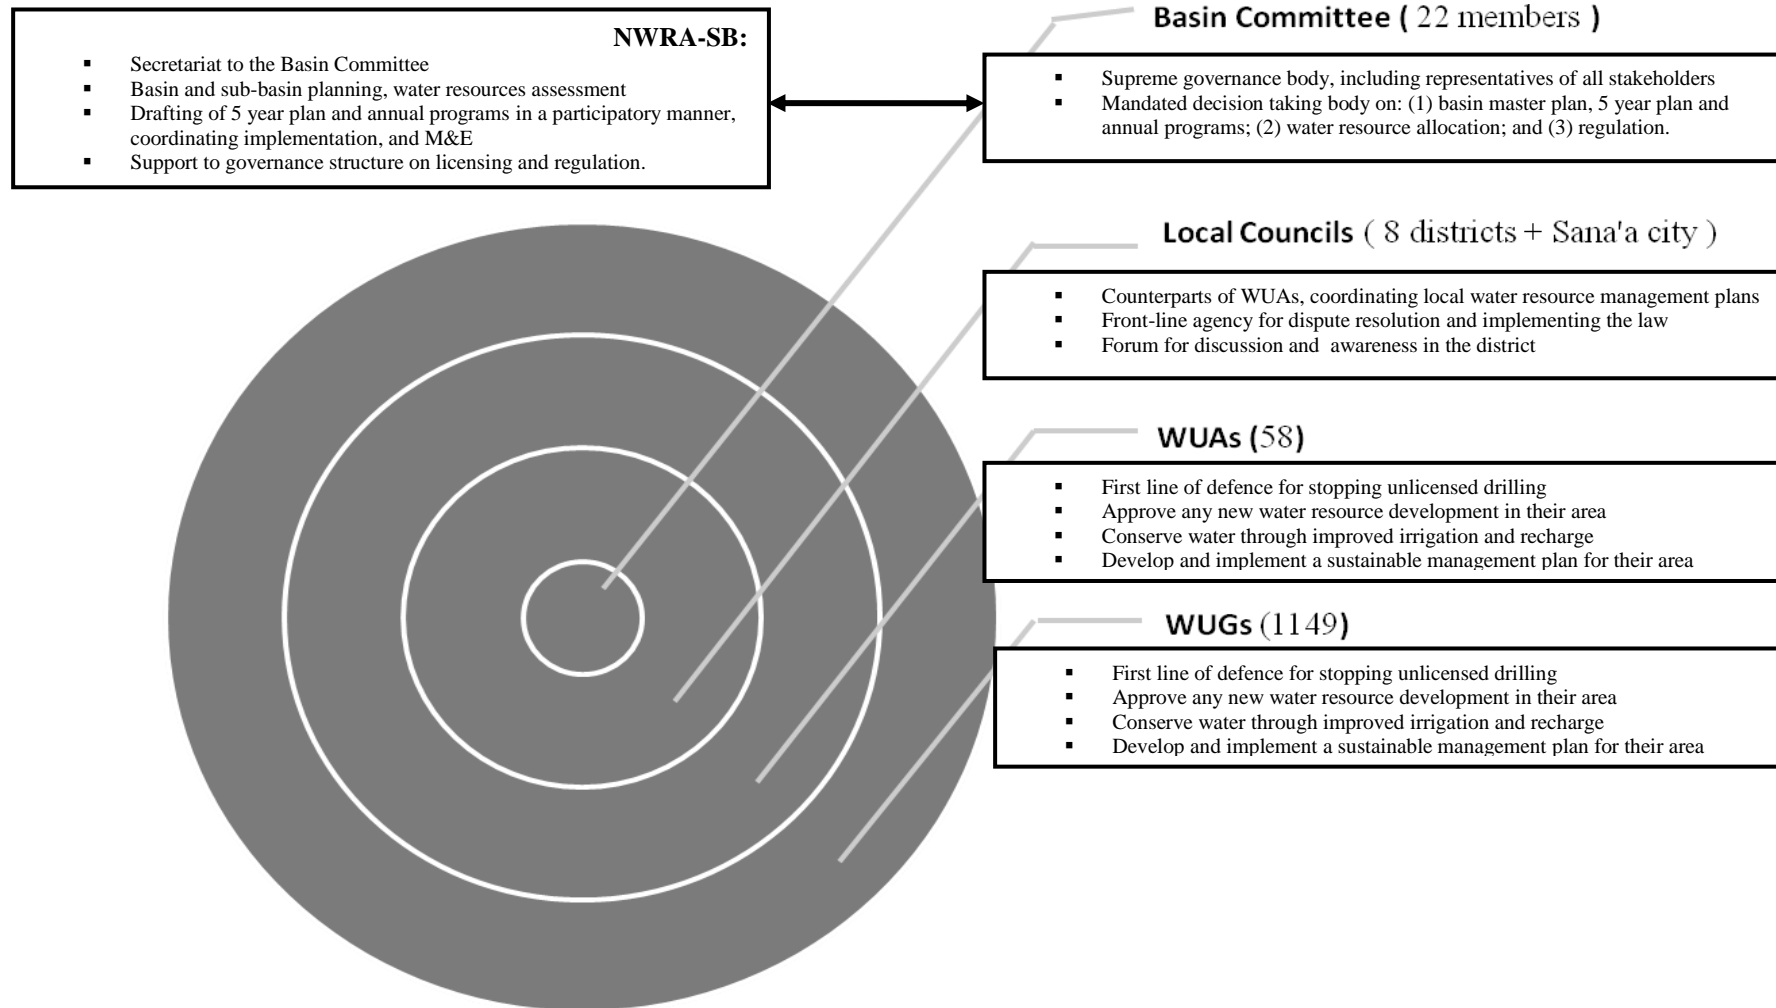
NWRA-SB:

- Secretariat to the Basin Committee
- Basin and sub-basin planning, water resources assessment
- Drafting of 5 year plan and annual programs in a participatory manner, coordinating implementation, and M&E
- Support to governance structure on licensing and regulation.

Basin Committee ( 22 members )

- Supreme governance body, including representatives of all stakeholders
- Mandated decision taking body on: (1) basin master plan, 5 year plan and annual programs; (2) water resource allocation; and (3) regulation.

Local Councils ( 8 districts + Sana'a city )

- Counterparts of WUAs, coordinating local water resource management plans
- Front-line agency for dispute resolution and implementing the law
- Forum for discussion and awareness in the district

WUAs (58)

- First line of defence for stopping unlicensed drilling
- Approve any new water resource development in their area
- Conserve water through improved irrigation and recharge
- Develop and implement a sustainable management plan for their area

WUGs (1149)

- First line of defence for stopping unlicensed drilling
- Approve any new water resource development in their area
- Conserve water through improved irrigation and recharge
- Develop and implement a sustainable management plan for their area